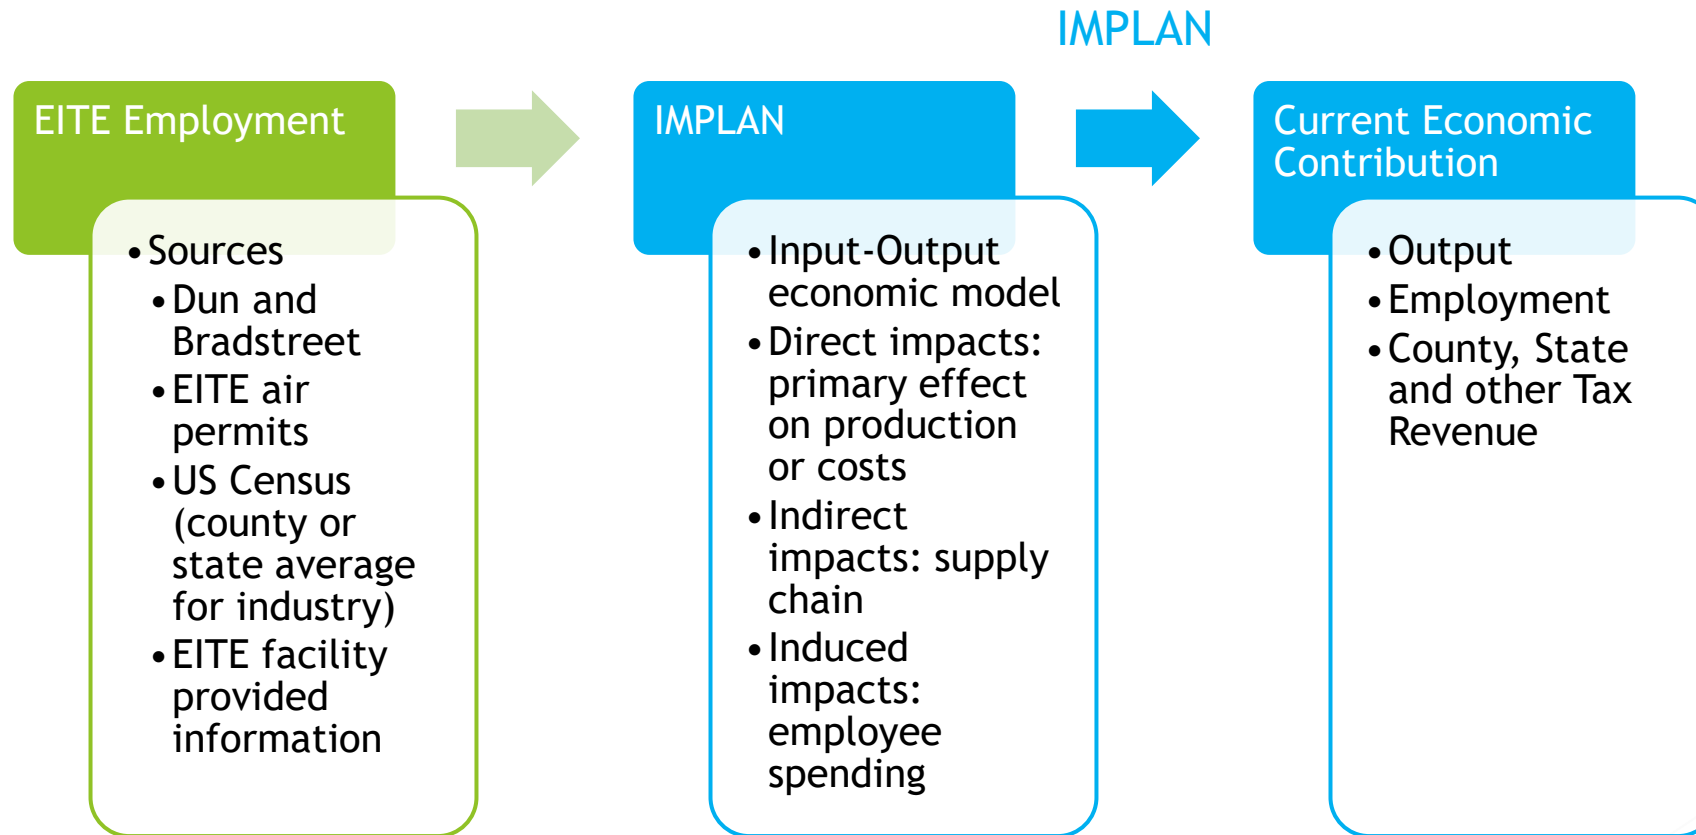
IMPLAN

EITE Employment

- Sources
  - Dun and Bradstreet
  - EITE air permits
  - US Census (county or state average for industry)
  - EITE facility provided information

IMPLAN

- Input-Output economic model
- Direct impacts: primary effect on production or costs
- Indirect impacts: supply chain
- Induced impacts: employee spending

Current Economic Contribution

- Output
- Employment
- County, State and other Tax Revenue